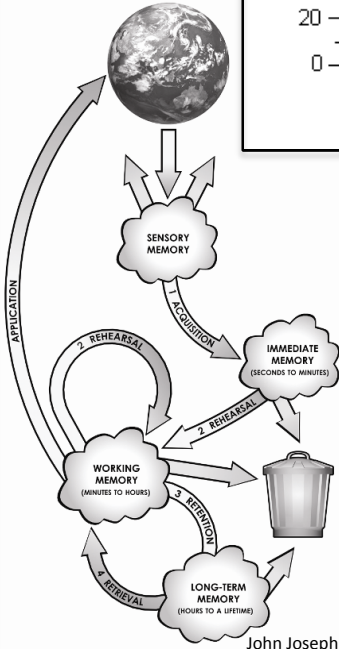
20
0

SENSORY MEMORY

1 ACQUISITION

IMMEDIATE MEMORY (SECONDS TO MINUTES)

2 REHEARSAL

2 REHEARSAL

APPLICATION

WORKING MEMORY (MINUTES TO HOURS)

3 RETENTION

4 RETRIEVAL

LONG-TERM MEMORY (HOURS TO A LIFETIME)

John Joseph